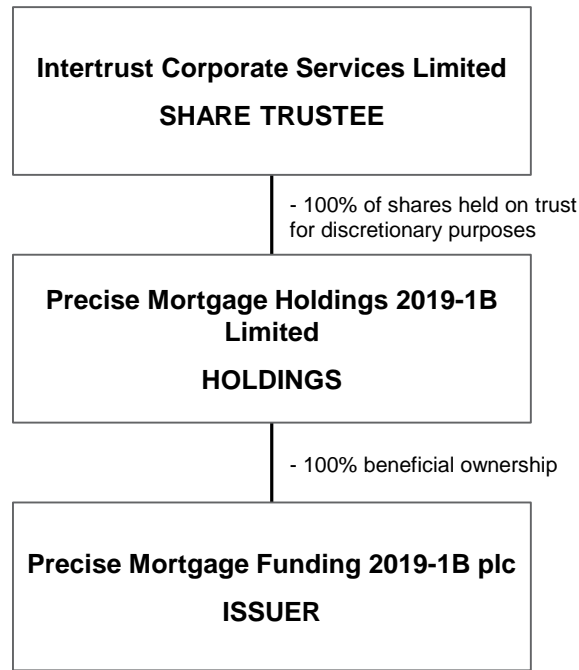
Intertrust Corporate Services Limited

SHARE TRUSTEE

- 100% of shares held on trust for discretionary purposes

Precise Mortgage Holdings 2019-1B Limited

HOLDINGS

- 100% beneficial ownership

Precise Mortgage Funding 2019-1B plc

ISSUER